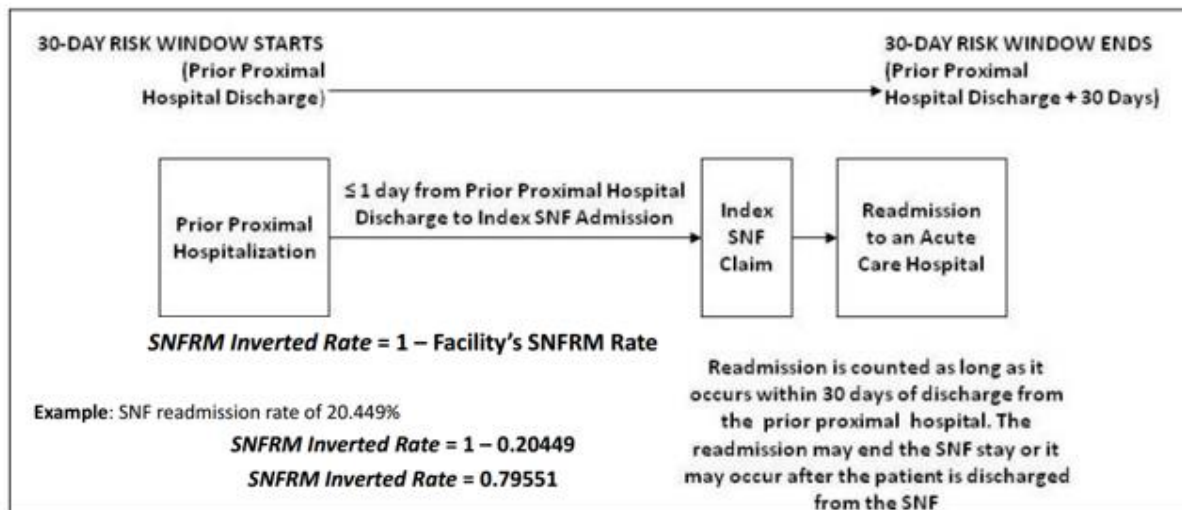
30-DAY RISK WINDOW STARTS
(Prior Proximal Hospital Discharge)

30-DAY RISK WINDOW ENDS
(Prior Proximal Hospital Discharge + 30 Days)

Prior Proximal Hospitalization

≤ 1 day from Prior Proximal Hospital Discharge to Index SNF Admission

Index SNF Claim

Readmission to an Acute Care Hospital

*SNFRM Inverted Rate* = 1 – Facility's SNFRM Rate

Readmission is counted as long as it occurs within 30 days of discharge from the prior proximal hospital. The readmission may end the SNF stay or it may occur after the patient is discharged from the SNF

**Example**: SNF readmission rate of 20.449%

*SNFRM Inverted Rate* = 1 – 0.20449

*SNFRM Inverted Rate* = 0.79551